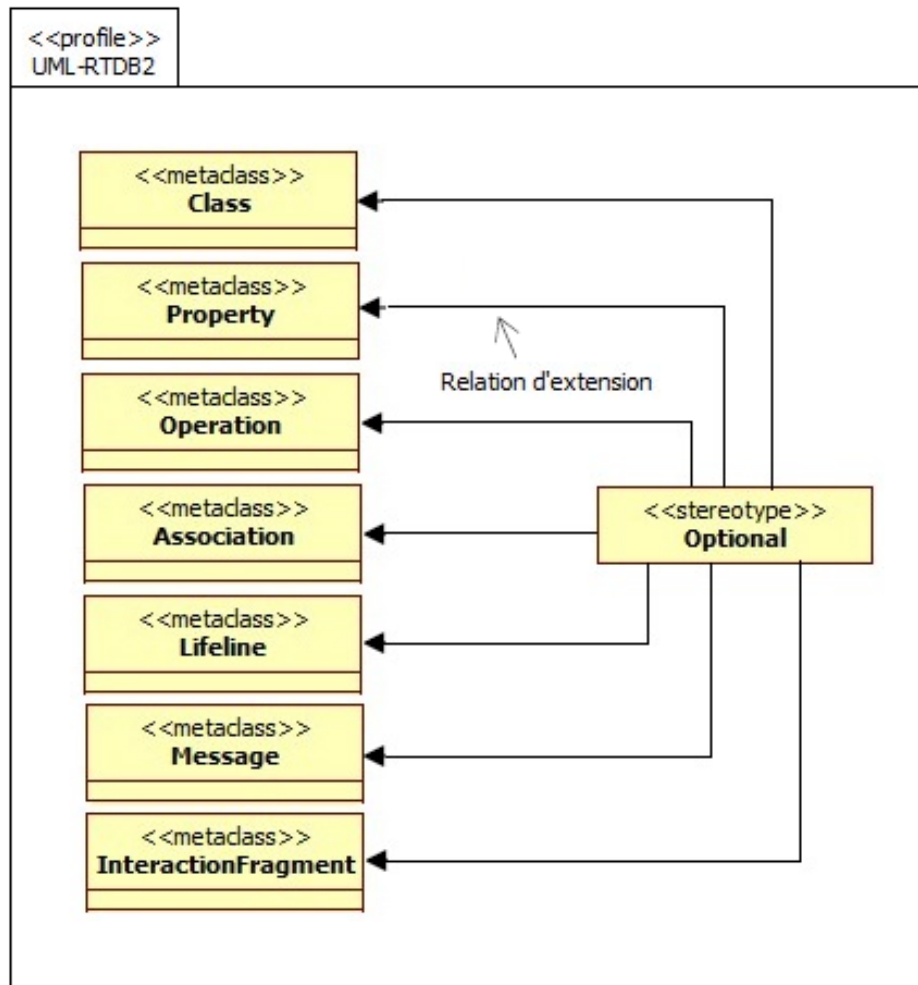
<<profile>>
UML-RTDB2

<<metaclass>>
Class

<<metaclass>>
Property

Relation d'extension

<<metaclass>>
Operation

<<metaclass>>
Association

<<stereotype>>
Optional

<<metaclass>>
Lifeline

<<metaclass>>
Message

<<metaclass>>
InteractionFragment